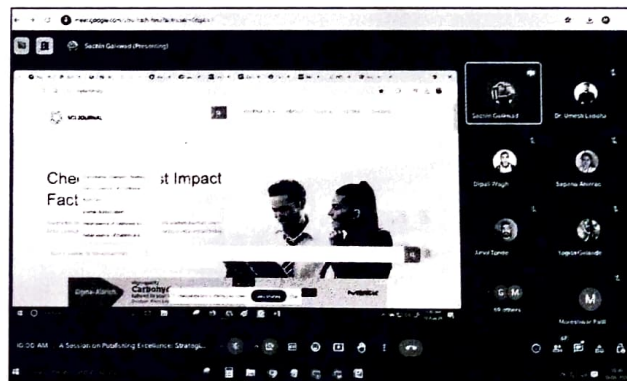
meet.google.com/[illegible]

Sachin Gaikwad (Presenting)

SCI JOURNAL

Che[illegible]st Impact
Fact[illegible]

Sigma-Aldrich

Carbon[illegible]

Sachin Gaikwad

Dr. Umesh Lokolla

Dipali Pingh

Sapana Amrao

Amol Tonde

Yogita Golande

G M

18 others

M

Muneshwar Patil

10:00 AM | A Session on Publishing Excellence: Strateg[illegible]